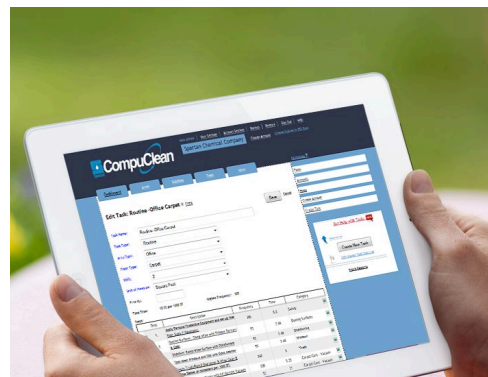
CompuClean

Spartan Chemical Company

Dashboard

Edit Task: Routine - Office Carpet

Save

Task Name: Routine - Office Carpet

Task Type: Routine

Area Type: Office

Floor Type: Carpet

Shift: 2

Unit of Measure: Square Feet

Priority:

Task Timer:

Create New Task

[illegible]